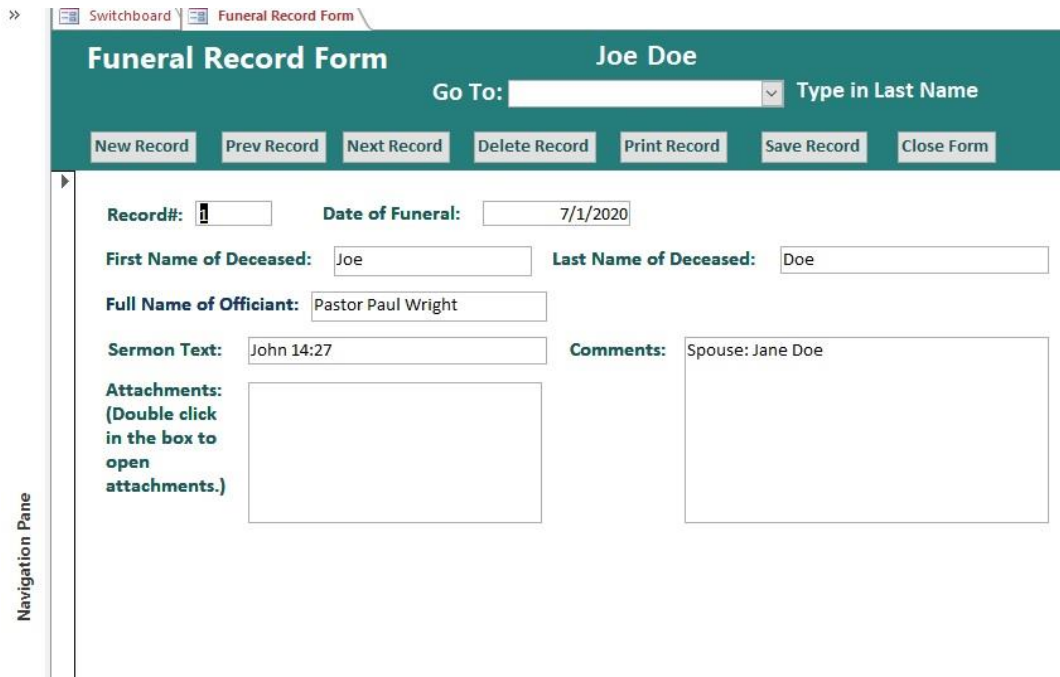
»

Switchboard

Funeral Record Form

Funeral Record Form

Joe Doe

Go To:

Type in Last Name

New Record

Prev Record

Next Record

Delete Record

Print Record

Save Record

Close Form

Record#: 1

Date of Funeral: 7/1/2020

First Name of Deceased: Joe

Last Name of Deceased: Doe

Full Name of Officiant: Pastor Paul Wright

Sermon Text: John 14:27

Comments: Spouse: Jane Doe

Attachments: (Double click in the box to open attachments.)

Navigation Pane